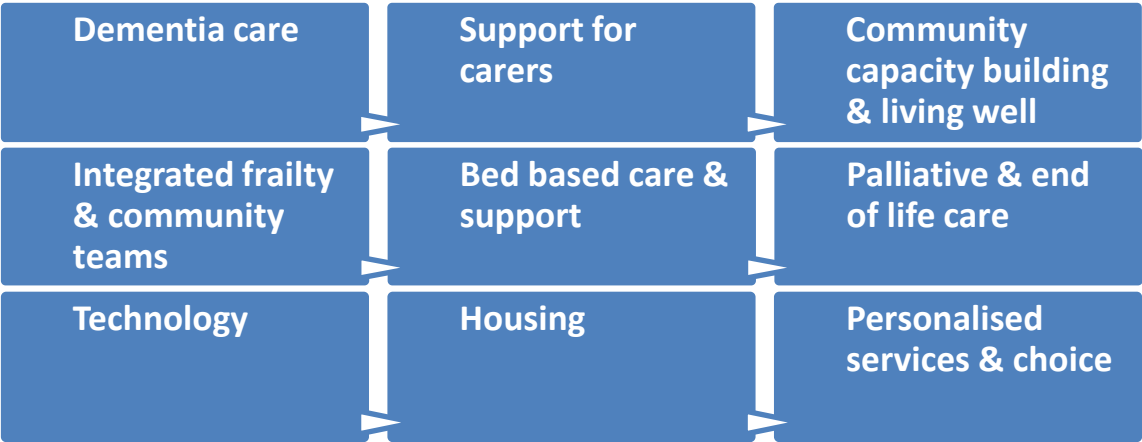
Dementia care

Support for carers

Community capacity building & living well

Integrated frailty & community teams

Bed based care & support

Palliative & end of life care

Technology

Housing

Personalised services & choice